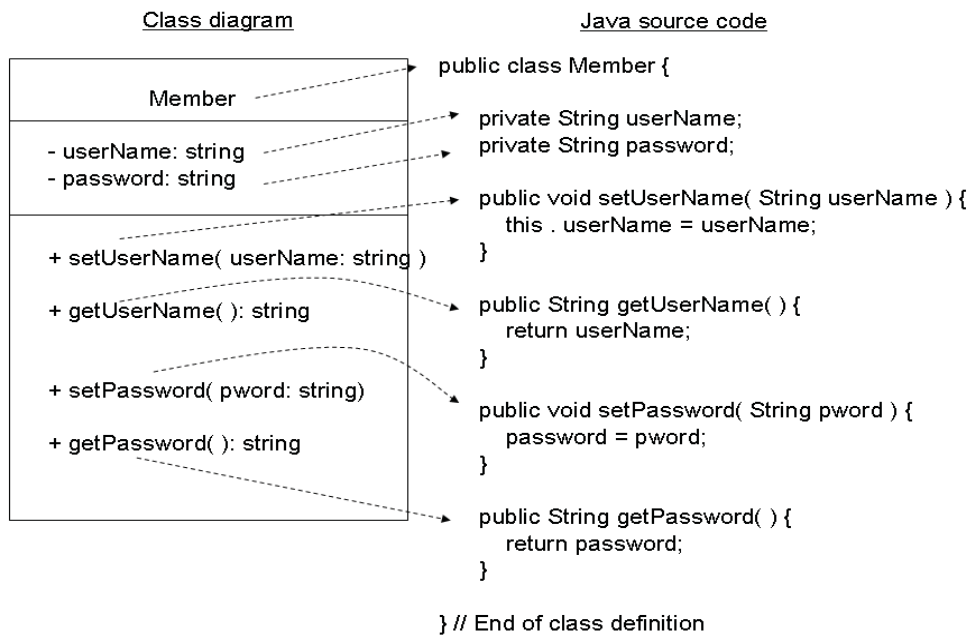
Class diagram

Member

- userName: string
- password: string

+ setUserName( userName: string )

+ getUserName( ): string

+ setPassword( pword: string)

+ getPassword( ): string

Java source code

public class Member {

private String userName;
private String password;

public void setUserName( String userName ) {
this . userName = userName;
}

public String getUserName( ) {
return userName;
}

public void setPassword( String pword ) {
password = pword;
}

public String getPassword( ) {
return password;
}

} // End of class definition